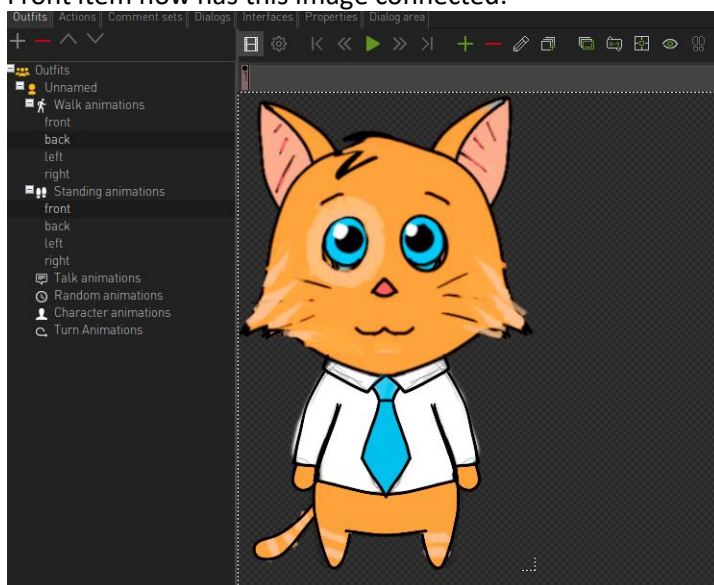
Front item now has this image connected.

Outfits | Actions | Comment sets | Dialogs | Interfaces | Properties | Dialog area

Outfits
Unnamed
Walk animations
front
back
left
right
Standing animations
front
back
left
right
Talk animations
Random animations
Character animations
Turn Animations